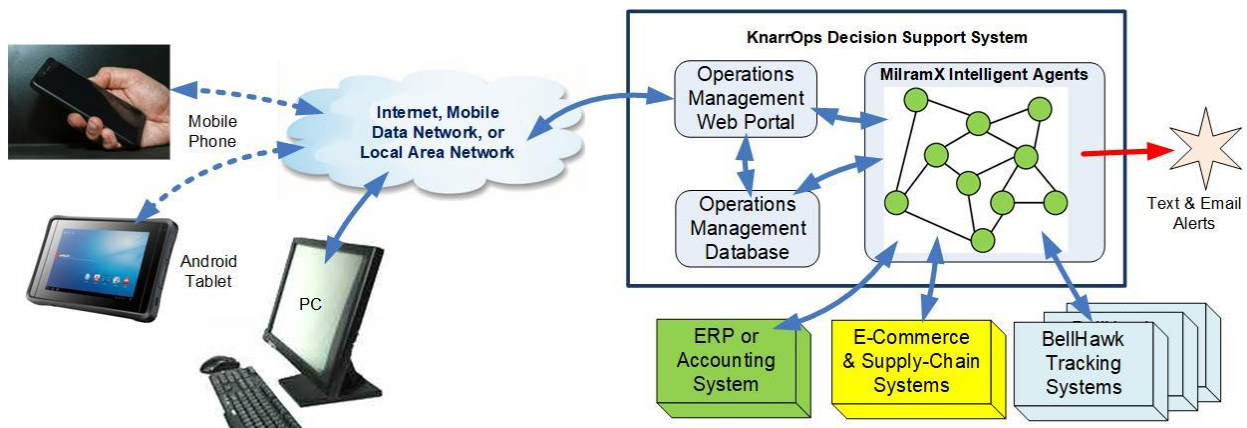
Mobile Phone

Internet, Mobile Data Network, or Local Area Network

Android Tablet

PC

KnarrOps Decision Support System

Operations Management Web Portal

MilramX Intelligent Agents

Operations Management Database

Text & Email Alerts

ERP or Accounting System

E-Commerce & Supply-Chain Systems

BellHawk Tracking Systems